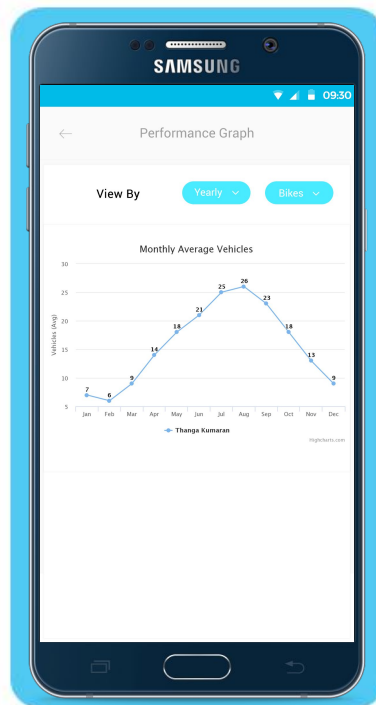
SAMSUNG

09:30

Performance Graph

View By Yearly Bikes

Monthly Average Vehicles

30
25
20
15
10
5

Vehicles (Avg)

7 6 9 14 18 21 25 26 23 18 13 9

Jan Feb Mar Apr May Jun Jul Aug Sep Oct Nov Dec

Thanga Kumaran

Highcharts.com